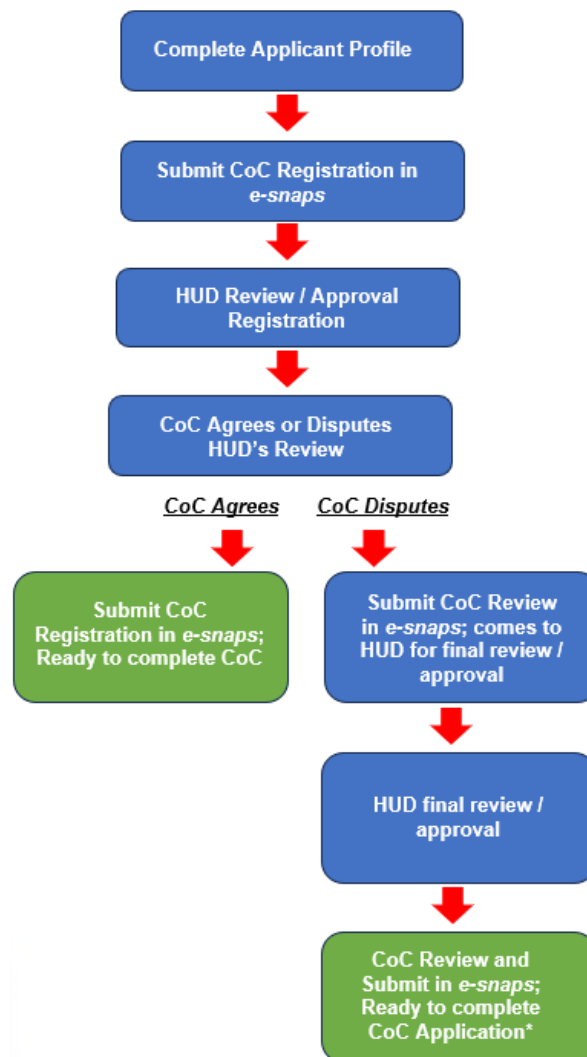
Complete Applicant Profile

Submit CoC Registration in *e-snaps*

HUD Review / Approval Registration

CoC Agrees or Disputes HUD's Review

CoC Agrees

CoC Disputes

Submit CoC Registration in *e-snaps*; Ready to complete CoC

Submit CoC Review in *e-snaps*; comes to HUD for final review / approval

HUD final review / approval

CoC Review and Submit in *e-snaps*; Ready to complete CoC Application*